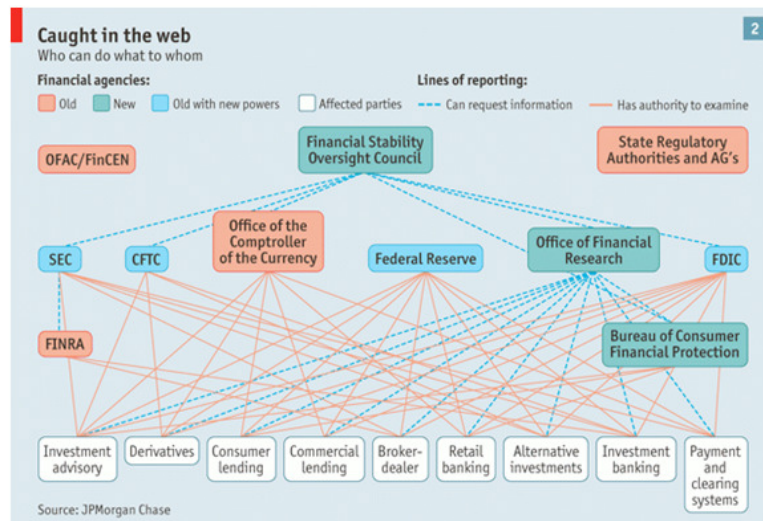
Caught in the web
Who can do what to whom

2

Financial agencies:
Old
New
Old with new powers
Affected parties

Lines of reporting:
Can request information
Has authority to examine

OFAC/FinCEN

Financial Stability Oversight Council

State Regulatory Authorities and AG's

SEC

CFTC

Office of the Comptroller of the Currency

Federal Reserve

Office of Financial Research

FDIC

FINRA

Bureau of Consumer Financial Protection

Investment advisory

Derivatives

Consumer lending

Commercial lending

Broker-dealer

Retail banking

Alternative investments

Investment banking

Payment and clearing systems

Source: JPMorgan Chase